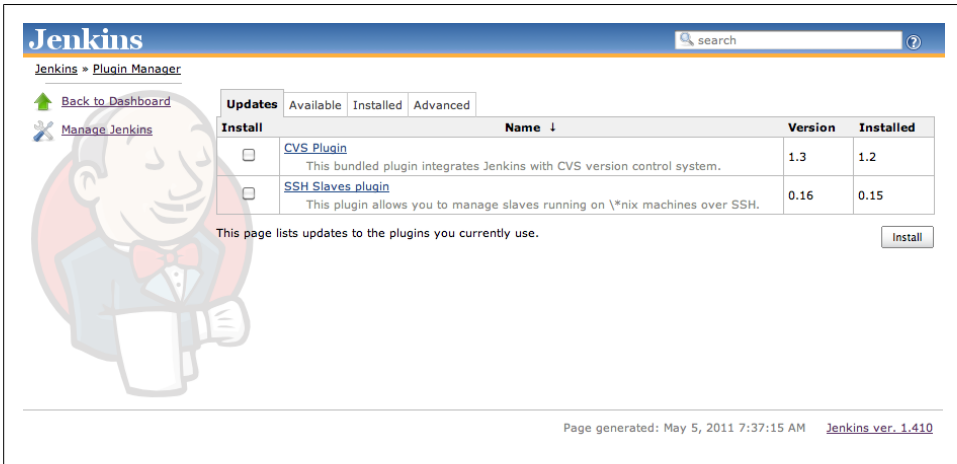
Jenkins

search

?

Jenkins » Plugin Manager

Back to Dashboard

Manage Jenkins

Updates | Available | Installed | Advanced

| Install | Name ↓ | Version | Installed |
|---|---|---|---|
| ☐ | CVS Plugin This bundled plugin integrates Jenkins with CVS version control system. | 1.3 | 1.2 |
| ☐ | SSH Slaves plugin This plugin allows you to manage slaves running on \*nix machines over SSH. | 0.16 | 0.15 |

This page lists updates to the plugins you currently use.

Install

Page generated: May 5, 2011 7:37:15 AM Jenkins ver. 1.410